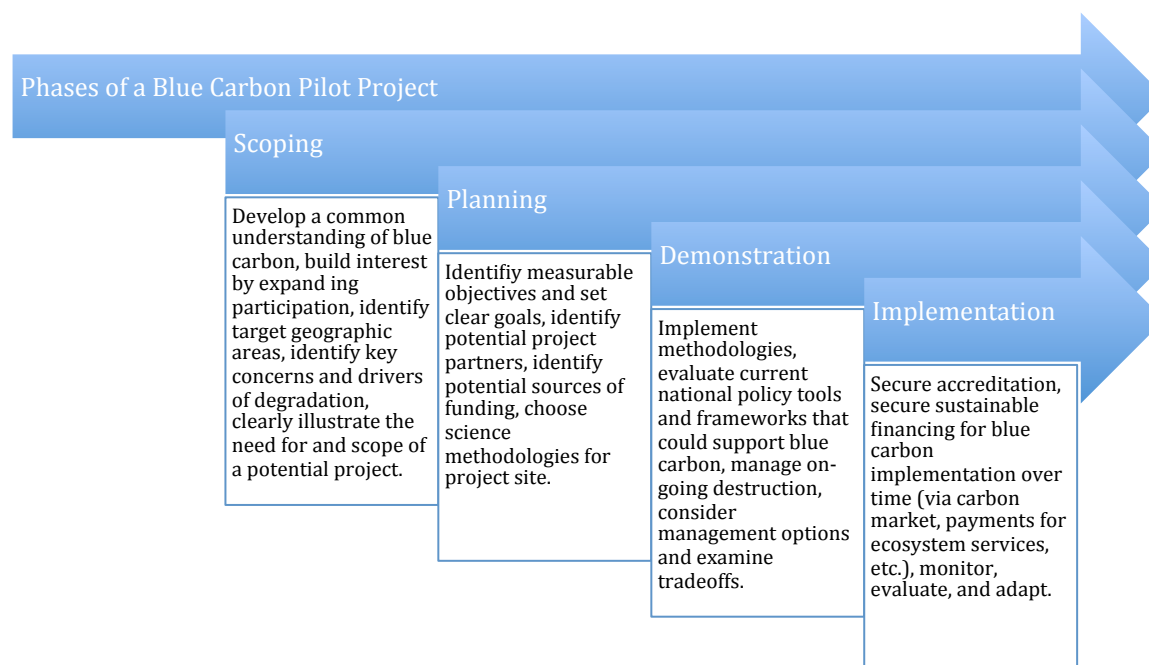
Phases of a Blue Carbon Pilot Project

Scoping

Develop a common understanding of blue carbon, build interest by expand ing participation, identify target geographic areas, identify key concerns and drivers of degradation, clearly illustrate the need for and scope of a potential project.

Planning

Identifiy measurable objectives and set clear goals, identify potential project partners, identify potential sources of funding, choose science methodologies for project site.

Demonstration

Implement methodologies, evaluate current national policy tools and frameworks that could support blue carbon, manage ongoing destruction, consider management options and examine tradeoffs.

Implementation

Secure accreditation, secure sustainable financing for blue carbon implementation over time (via carbon market, payments for ecosystem services, etc.), monitor, evaluate, and adapt.